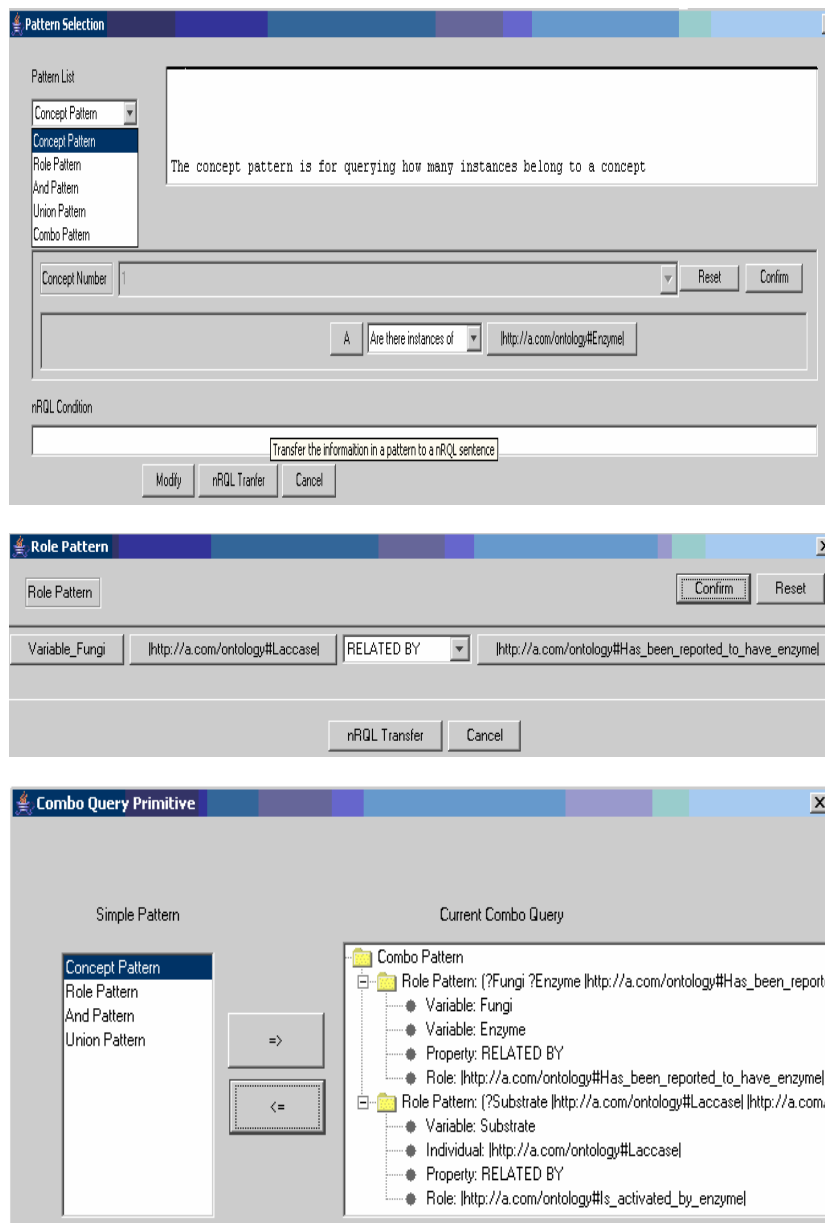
Pattern Selection

Pattern List

Concept Pattern

Concept Pattern
Role Pattern
And Pattern
Union Pattern
Combo Pattern

The concept pattern is for querying how many instances belong to a concept

Concept Number 1 Reset Confirm

A Are there instances of |http://a.com/ontology#Enzyme|

nRQL Condition

Transfer the informaltion in a pattern to a nRQL sentence

Modify nRQL Tranfer Cancel

Role Pattern

Role Pattern Confirm Reset

Variable_Fungi |http://a.com/ontology#Laccase| RELATED BY |http://a.com/ontology#Has_been_reported_to_have_enzyme|

nRQL Transfer Cancel

Combo Query Primitive

Simple Pattern

Current Combo Query

Concept Pattern
Role Pattern
And Pattern
Union Pattern

=>

<=

Combo Pattern
Role Pattern: (?Fungi ?Enzyme |http://a.com/ontology#Has_been_report
Variable: Fungi
Variable: Enzyme
Property: RELATED BY
Role: |http://a.com/ontology#Has_been_reported_to_have_enzyme|
Role Pattern: (?Substrate |http://a.com/ontology#Laccase| |http://a.com
Variable: Substrate
Individual: |http://a.com/ontology#Laccase|
Property: RELATED BY
Role: |http://a.com/ontology#Is_activated_by_enzyme|